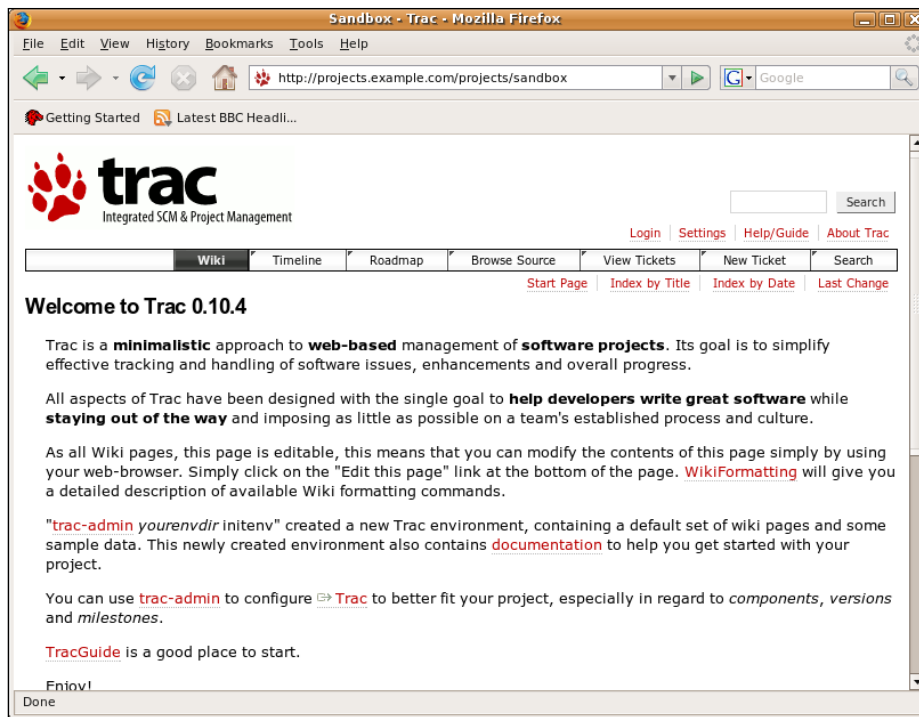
Sandbox - Trac - Mozilla Firefox

File Edit View History Bookmarks Tools Help

http://projects.example.com/projects/sandbox

Google

Getting Started Latest BBC Headli...

trac
Integrated SCM & Project Management

Search

Login | Settings | Help/Guide | About Trac

| Wiki | Timeline | Roadmap | Browse Source | View Tickets | New Ticket | Search |
|---|---|---|---|---|---|---|

Start Page | Index by Title | Index by Date | Last Change

Welcome to Trac 0.10.4

Trac is a **minimalistic** approach to **web-based** management of **software projects**. Its goal is to simplify effective tracking and handling of software issues, enhancements and overall progress.

All aspects of Trac have been designed with the single goal to **help developers write great software** while **staying out of the way** and imposing as little as possible on a team's established process and culture.

As all Wiki pages, this page is editable, this means that you can modify the contents of this page simply by using your web-browser. Simply click on the "Edit this page" link at the bottom of the page. WikiFormatting will give you a detailed description of available Wiki formatting commands.

"trac-admin *yourenvdir* initenv" created a new Trac environment, containing a default set of wiki pages and some sample data. This newly created environment also contains documentation to help you get started with your project.

You can use trac-admin to configure Trac to better fit your project, especially in regard to *components*, *versions* and *milestones*.

TracGuide is a good place to start.

Enjoy!

Done